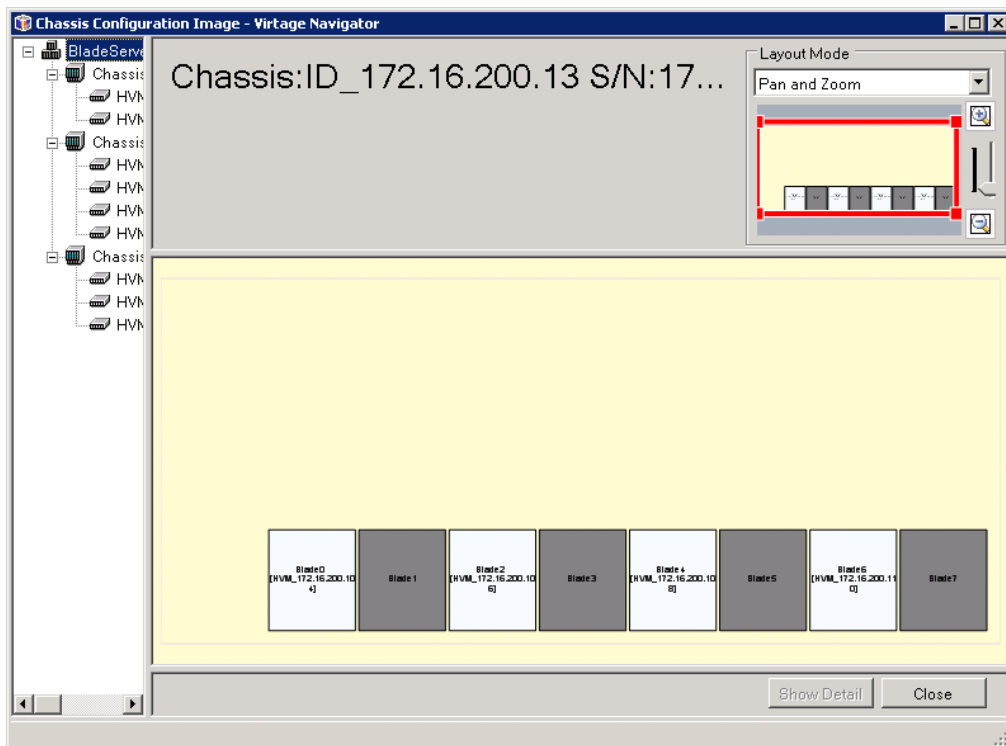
Chassis Configuration Image - Virtage Navigator

BladeServe
Chassis
HVM
HVM
Chassis
HVM
HVM
HVM
HVM
Chassis
HVM
HVM
HVM

Chassis:ID_172.16.200.13 S/N:17...

Layout Mode
Pan and Zoom

Blade0 [HVM_172.16.200.104]
Blade1
Blade2 [HVM_172.16.200.106]
Blade3
Blade4 [HVM_172.16.200.108]
Blade5
Blade6 [HVM_172.16.200.110]
Blade7

Show Detail
Close